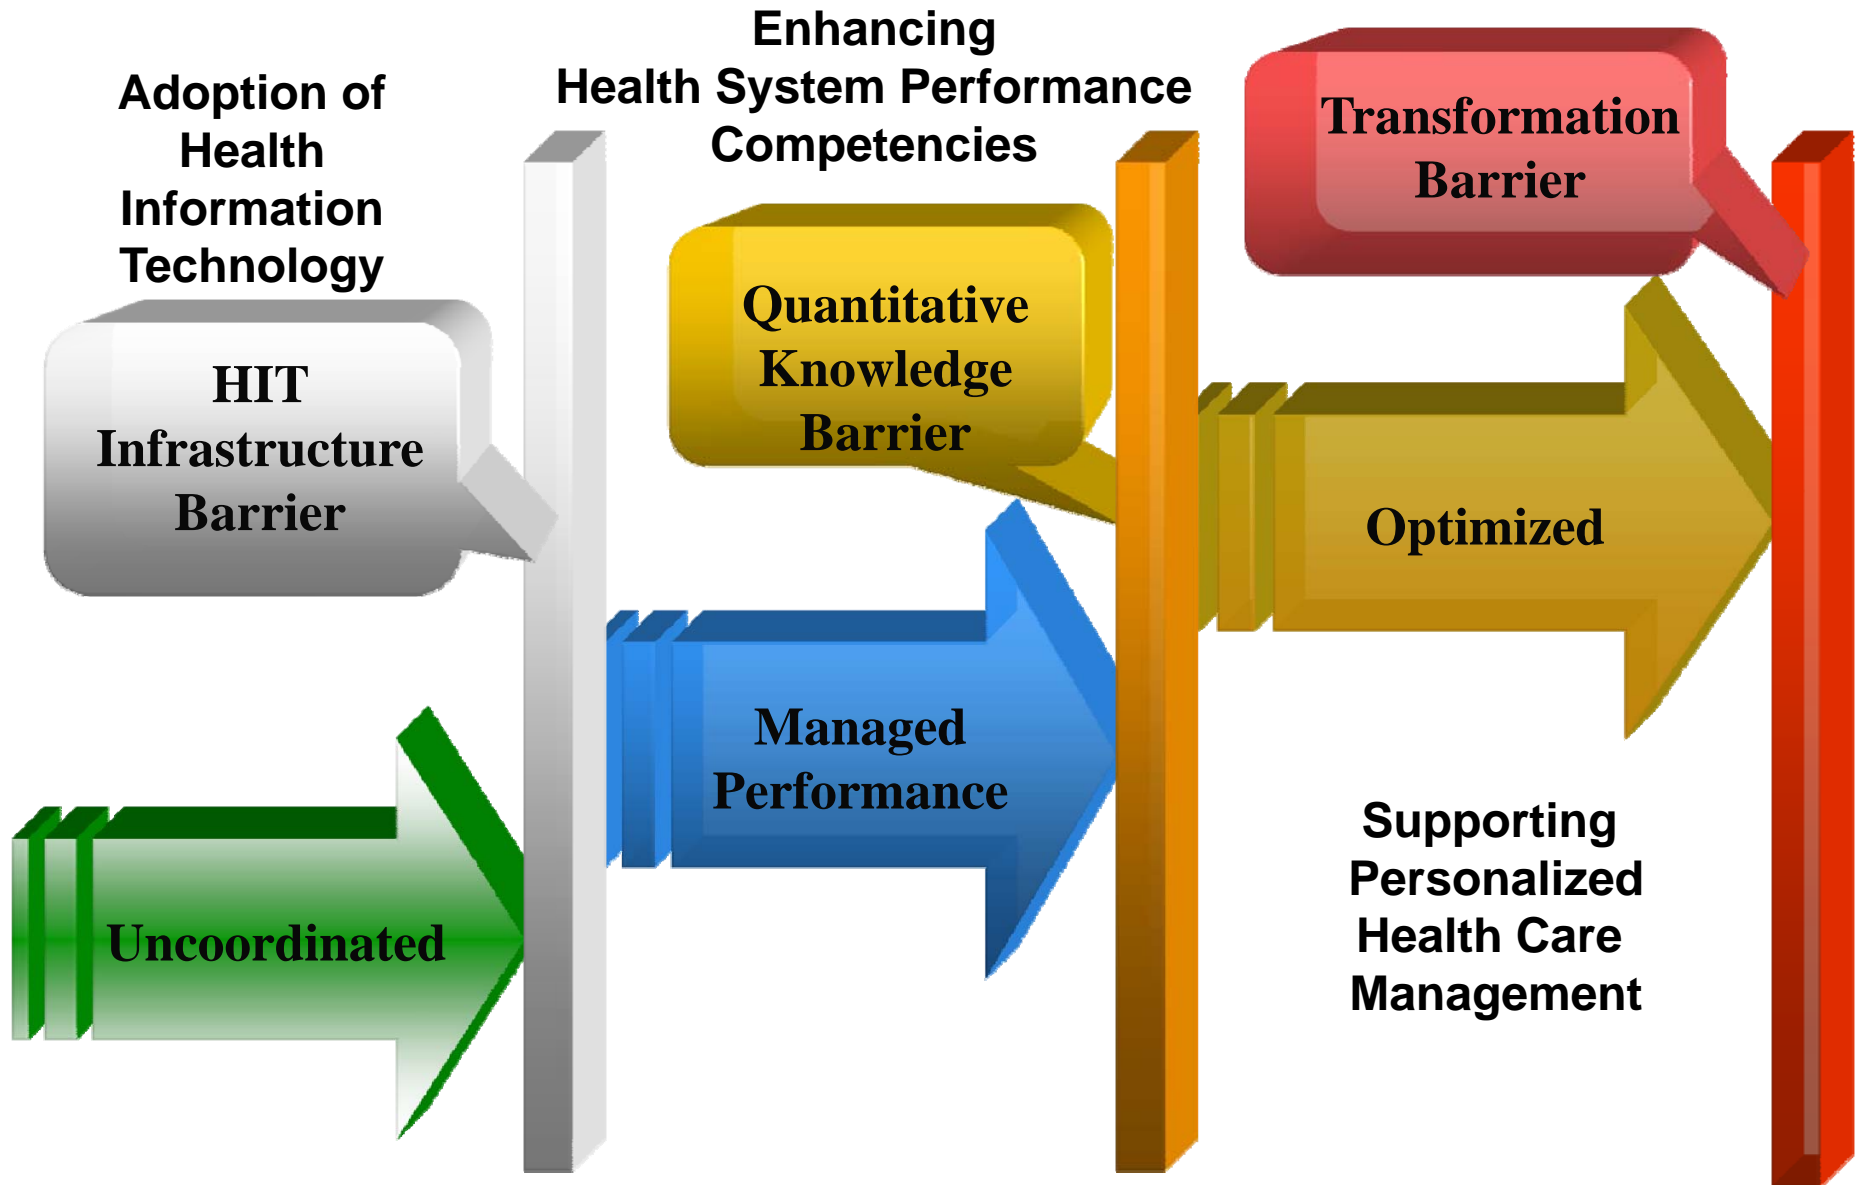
Adoption of Health Information Technology

Enhancing Health System Performance Competencies

Transformation Barrier

Quantitative Knowledge Barrier

HIT Infrastructure Barrier

Optimized

Managed Performance

Supporting Personalized Health Care Management

Uncoordinated